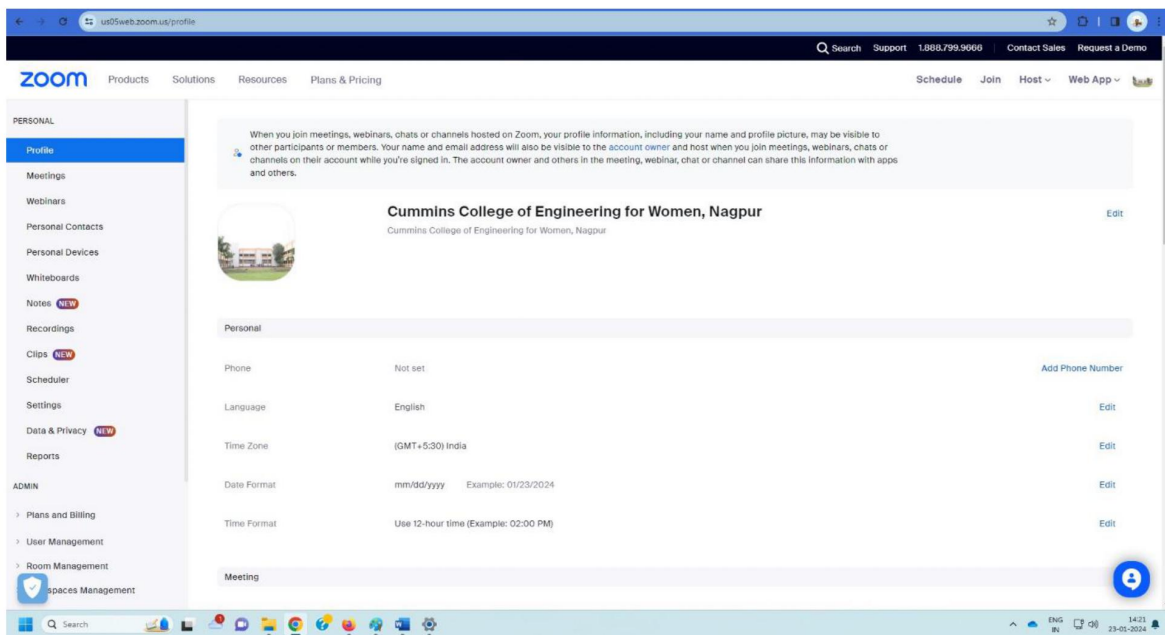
us05web.zoom.us/profile

Search Support 1.888.799.9666 Contact Sales Request a Demo

zoom Products Solutions Resources Plans & Pricing Schedule Join Host Web App

PERSONAL
Profile
Meetings
Webinars
Personal Contacts
Personal Devices
Whiteboards
Notes NEW
Recordings
Clips NEW
Scheduler
Settings
Data & Privacy NEW
Reports

ADMIN
Plans and Billing
User Management
Room Management
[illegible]spaces Management

When you join meetings, webinars, chats or channels hosted on Zoom, your profile information, including your name and profile picture, may be visible to other participants or members. Your name and email address will also be visible to the account owner and host when you join meetings, webinars, chats or channels on their account while you're signed in. The account owner and others in the meeting, webinar, chat or channel can share this information with apps and others.

Cummins College of Engineering for Women, Nagpur
Cummins College of Engineering for Women, Nagpur
Edit

Personal

| | | |
|---|---|---|
| Phone | Not set | Add Phone Number |
| Language | English | Edit |
| Time Zone | (GMT+5:30) India | Edit |
| Date Format | mm/dd/yyyy Example: 01/23/2024 | Edit |
| Time Format | Use 12-hour time (Example: 02:00 PM) | Edit |

Meeting

Search
ENG IN 14:21 23-01-2024